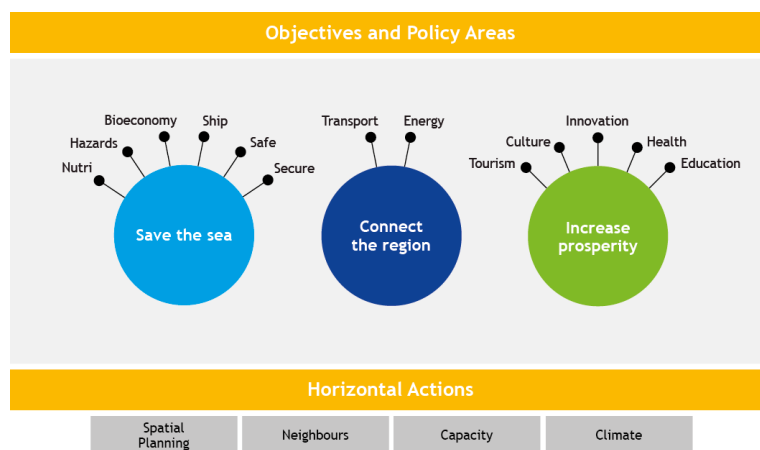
Objectives and Policy Areas

Nutri
Hazards
Bioeconomy
Ship
Safe
Secure
Save the sea

Transport
Energy
Connect the region

Tourism
Culture
Innovation
Health
Education
Increase prosperity

Horizontal Actions

| Spatial Planning | Neighbours | Capacity | Climate |